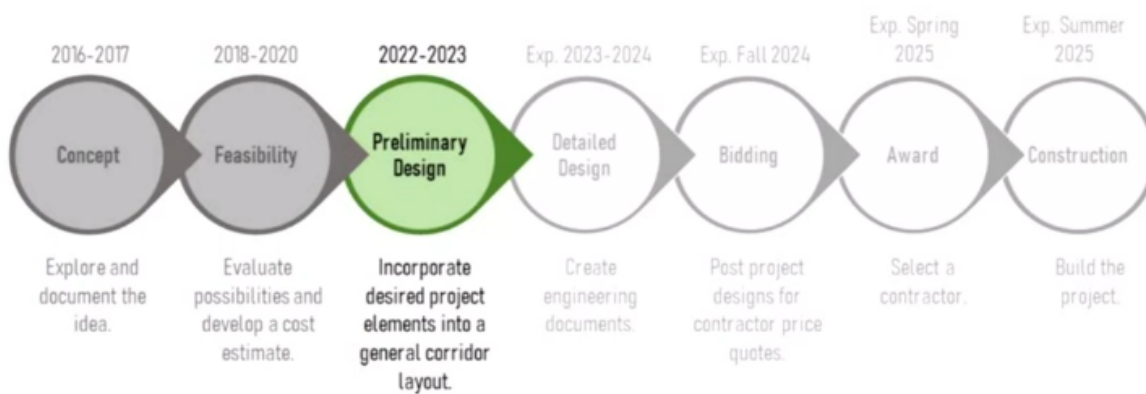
2016-2017

Concept

Explore and document the idea.

2018-2020

Feasibility

Evaluate possibilities and develop a cost estimate.

2022-2023

Preliminary Design

Incorporate desired project elements into a general corridor layout.

Exp. 2023-2024

Detailed Design

Create engineering documents.

Exp. Fall 2024

Bidding

Post project designs for contractor price quotes.

Exp. Spring 2025

Award

Select a contractor.

Exp. Summer 2025

Construction

Build the project.